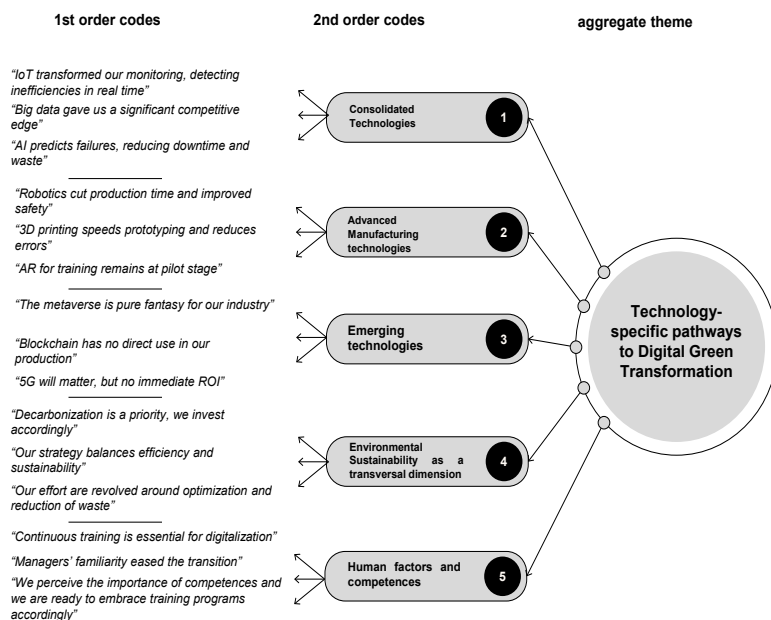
1st order codes

2nd order codes

aggregate theme

"IoT transformed our monitoring, detecting inefficiencies in real time"

"Big data gave us a significant competitive edge"

"AI predicts failures, reducing downtime and waste"

Consolidated Technologies

1

"Robotics cut production time and improved safety"

"3D printing speeds prototyping and reduces errors"

"AR for training remains at pilot stage"

Advanced Manufacturing technologies

2

"The metaverse is pure fantasy for our industry"

"Blockchain has no direct use in our production"

"5G will matter, but no immediate ROI"

Emerging technologies

3

Technology-specific pathways to Digital Green Transformation

"Decarbonization is a priority, we invest accordingly"

"Our strategy balances efficiency and sustainability"

"Our effort are revolved around optimization and reduction of waste"

Environmental Sustainability as a transversal dimension

4

"Continuous training is essential for digitalization"

"Managers' familiarity eased the transition"

"We perceive the importance of competences and we are ready to embrace training programs accordingly"

Human factors and competences

5